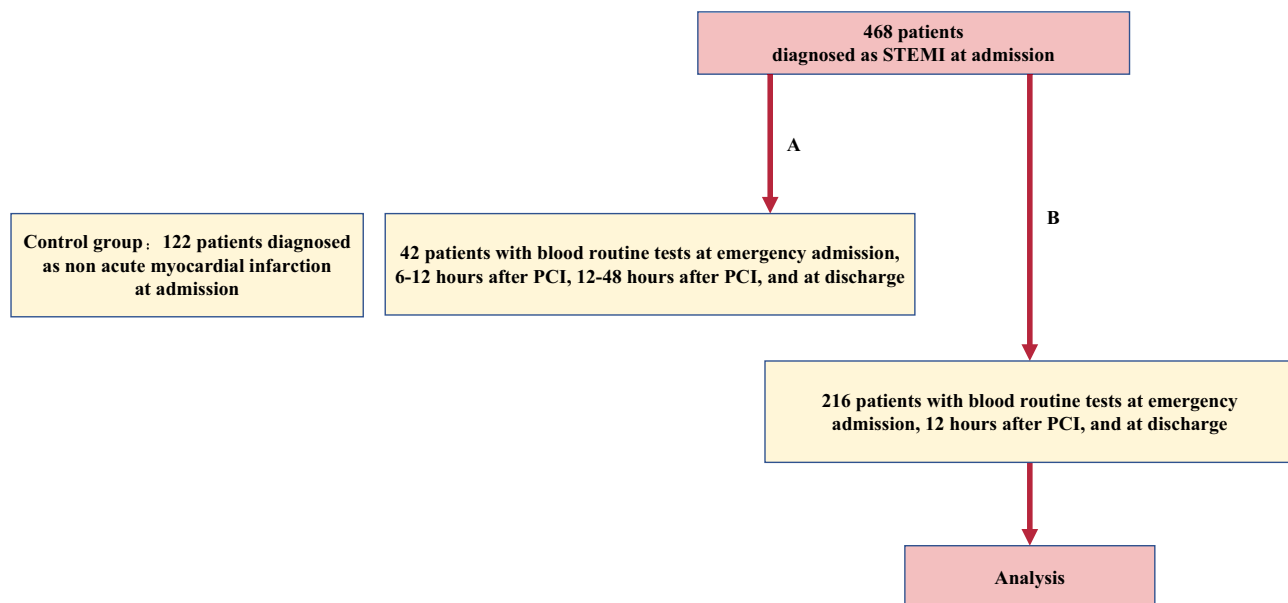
468 patients
diagnosed as STEMI at admission

A

B

Control group：122 patients diagnosed as non acute myocardial infarction at admission

42 patients with blood routine tests at emergency admission, 6-12 hours after PCI, 12-48 hours after PCI, and at discharge

216 patients with blood routine tests at emergency admission, 12 hours after PCI, and at discharge

Analysis